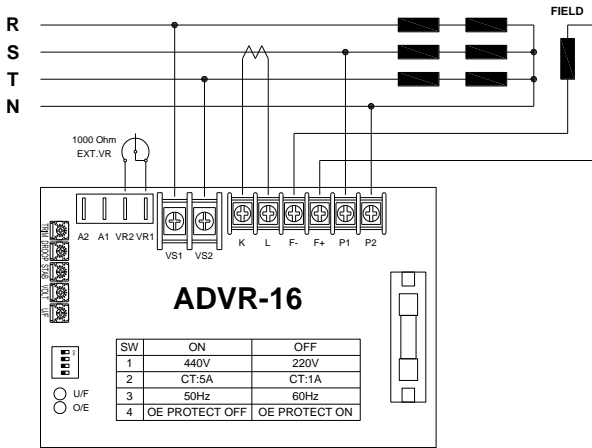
R
S
T
N

FIELD

1000 Ohm
EXT.VR

A2 A1 VR2 VR1

VS1 VS2

K L F- F+ P1 P2

VOLT
DROOP
STAB
U/F
VAR

ADVR-16

| SW | ON | OFF |
|---|---|---|
| 1 | 440V | 220V |
| 2 | CT:5A | CT:1A |
| 3 | 50Hz | 60Hz |
| 4 | OE PROTECT OFF | OE PROTECT ON |

U/F
O/E